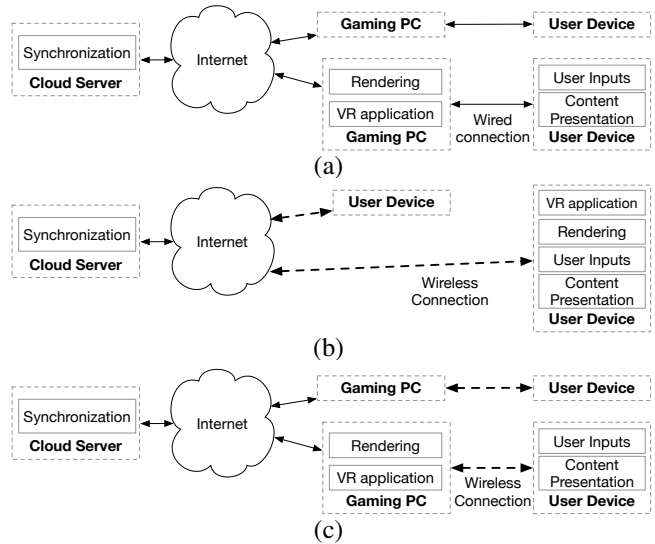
Synchronization
Cloud Server

Internet

Gaming PC

User Device

Rendering

VR application

Gaming PC

Wired connection

User Inputs

Content Presentation

User Device

(a)

Synchronization
Cloud Server

Internet

User Device

Wireless Connection

VR application

Rendering

User Inputs

Content Presentation

User Device

(b)

Synchronization
Cloud Server

Internet

Gaming PC

User Device

Rendering

VR application

Gaming PC

Wireless Connection

User Inputs

Content Presentation

User Device

(c)